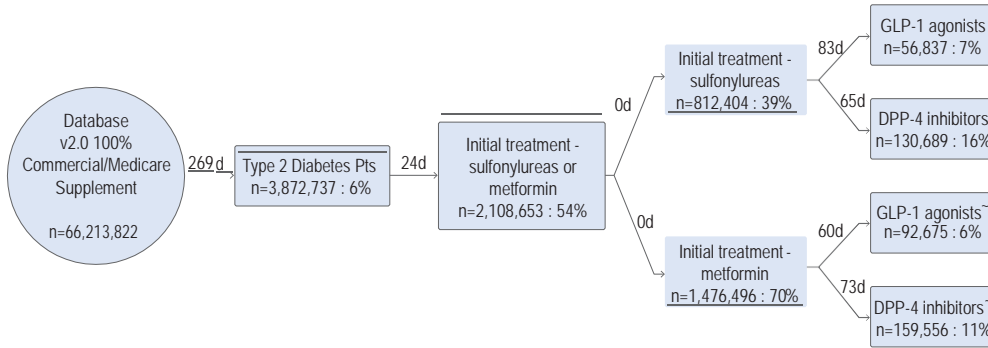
Database v2.0 100% Commercial/Medicare Supplement

n=66,213,822

269d

Type 2 Diabetes Pts
n=3,872,737 : 6%

24d

Initial treatment - sulfonylureas or metformin
n=2,108,653 : 54%

0d

Initial treatment - sulfonylureas
n=812,404 : 39%

83d

GLP-1 agonists
n=56,837 : 7%

65d

DPP-4 inhibitors
n=130,689 : 16%

0d

Initial treatment - metformin
n=1,476,496 : 70%

60d

GLP-1 agonists
n=92,675 : 6%

73d

DPP-4 inhibitors
n=159,556 : 11%